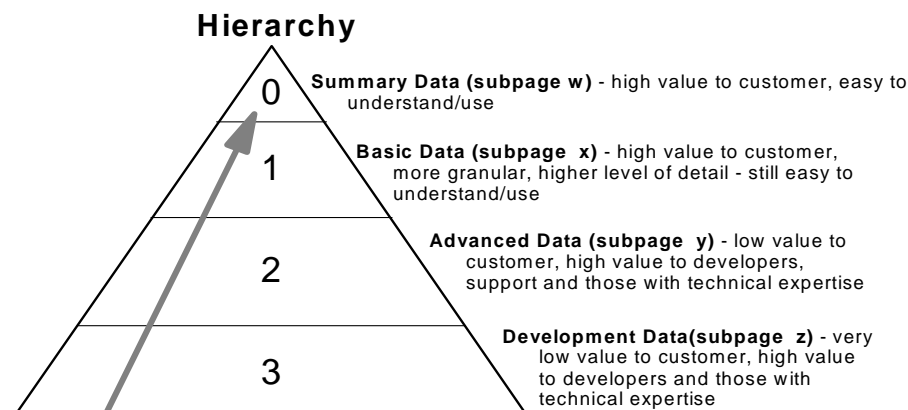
Hierarchy

0

Summary Data (subpage w) - high value to customer, easy to understand/use

1

Basic Data (subpage x) - high value to customer, more granular, higher level of detail - still easy to understand/use

2

Advanced Data (subpage y) - low value to customer, high value to developers, support and those with technical expertise

3

Development Data(subpage z) - very low value to customer, high value to developers and those with technical expertise